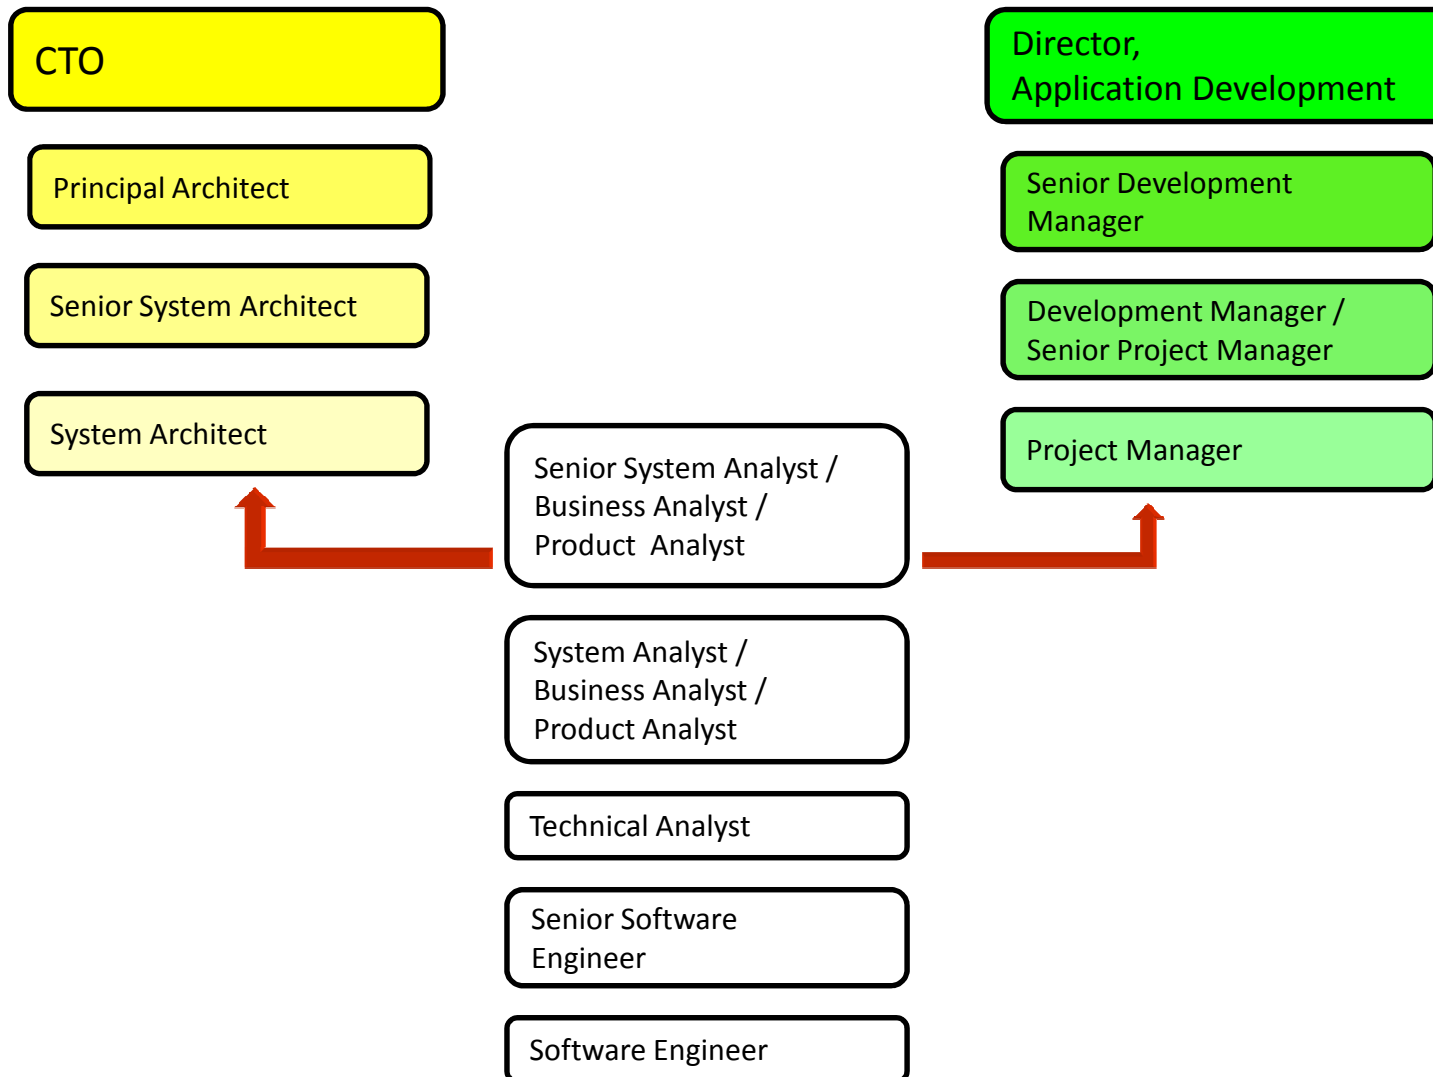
CTO

Principal Architect

Senior System Architect

System Architect

Director,
Application Development

Senior Development Manager

Development Manager /
Senior Project Manager

Project Manager

Senior System Analyst /
Business Analyst /
Product Analyst

System Analyst /
Business Analyst /
Product Analyst

Technical Analyst

Senior Software Engineer

Software Engineer